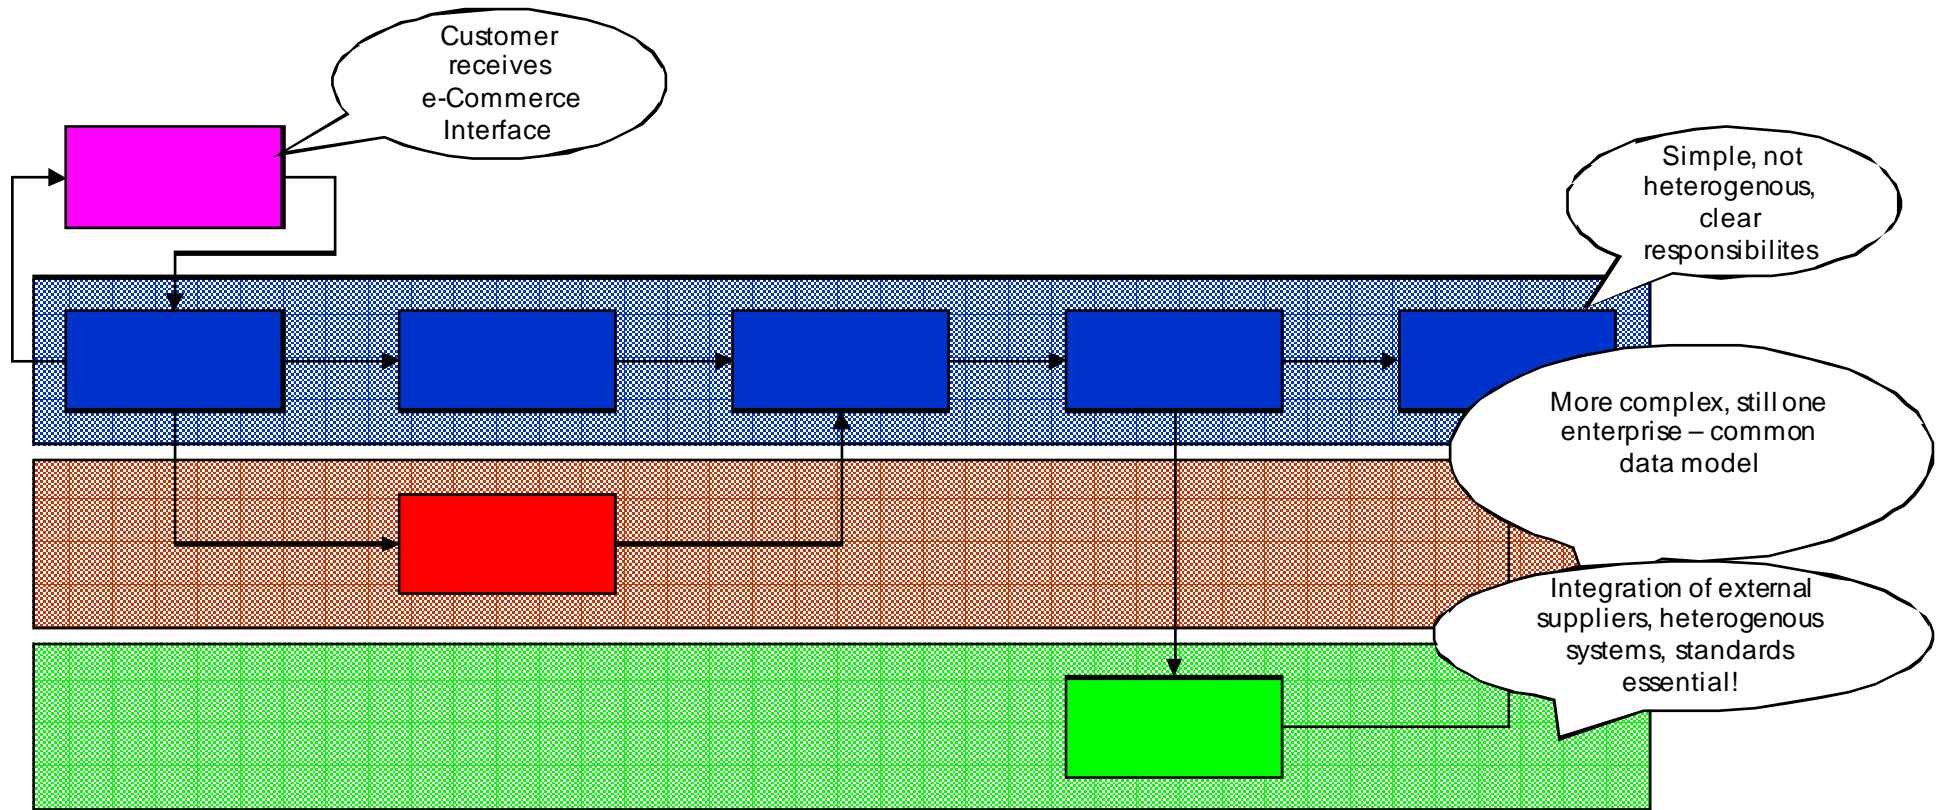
Customer receives e-Commerce Interface

Simple, not heterogenous, clear responsibilites

More complex, still one enterprise – common data model

Integration of external suppliers, heterogenous systems, standards essential!